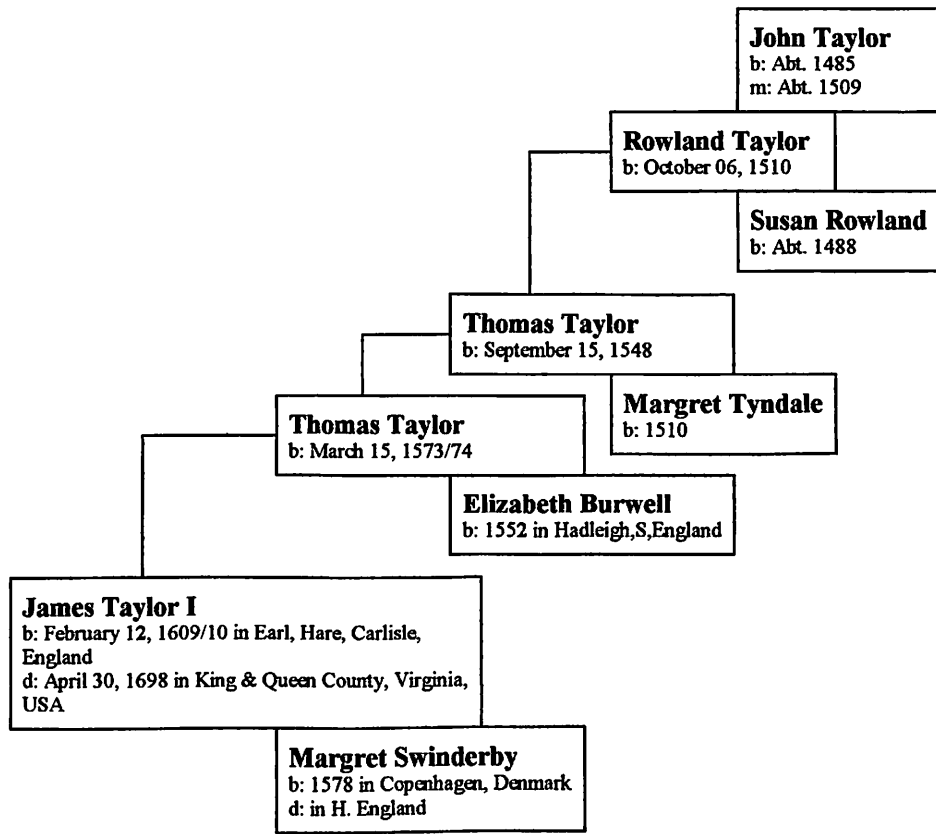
John Taylor
b: Abt. 1485
m: Abt. 1509

Rowland Taylor
b: October 06, 1510

Susan Rowland
b: Abt. 1488

Thomas Taylor
b: September 15, 1548

Margret Tyndale
b: 1510

Thomas Taylor
b: March 15, 1573/74

Elizabeth Burwell
b: 1552 in Hadleigh,S,England

James Taylor I
b: February 12, 1609/10 in Earl, Hare, Carlisle, England
d: April 30, 1698 in King & Queen County, Virginia, USA

Margret Swinderby
b: 1578 in Copenhagen, Denmark
d: in H. England